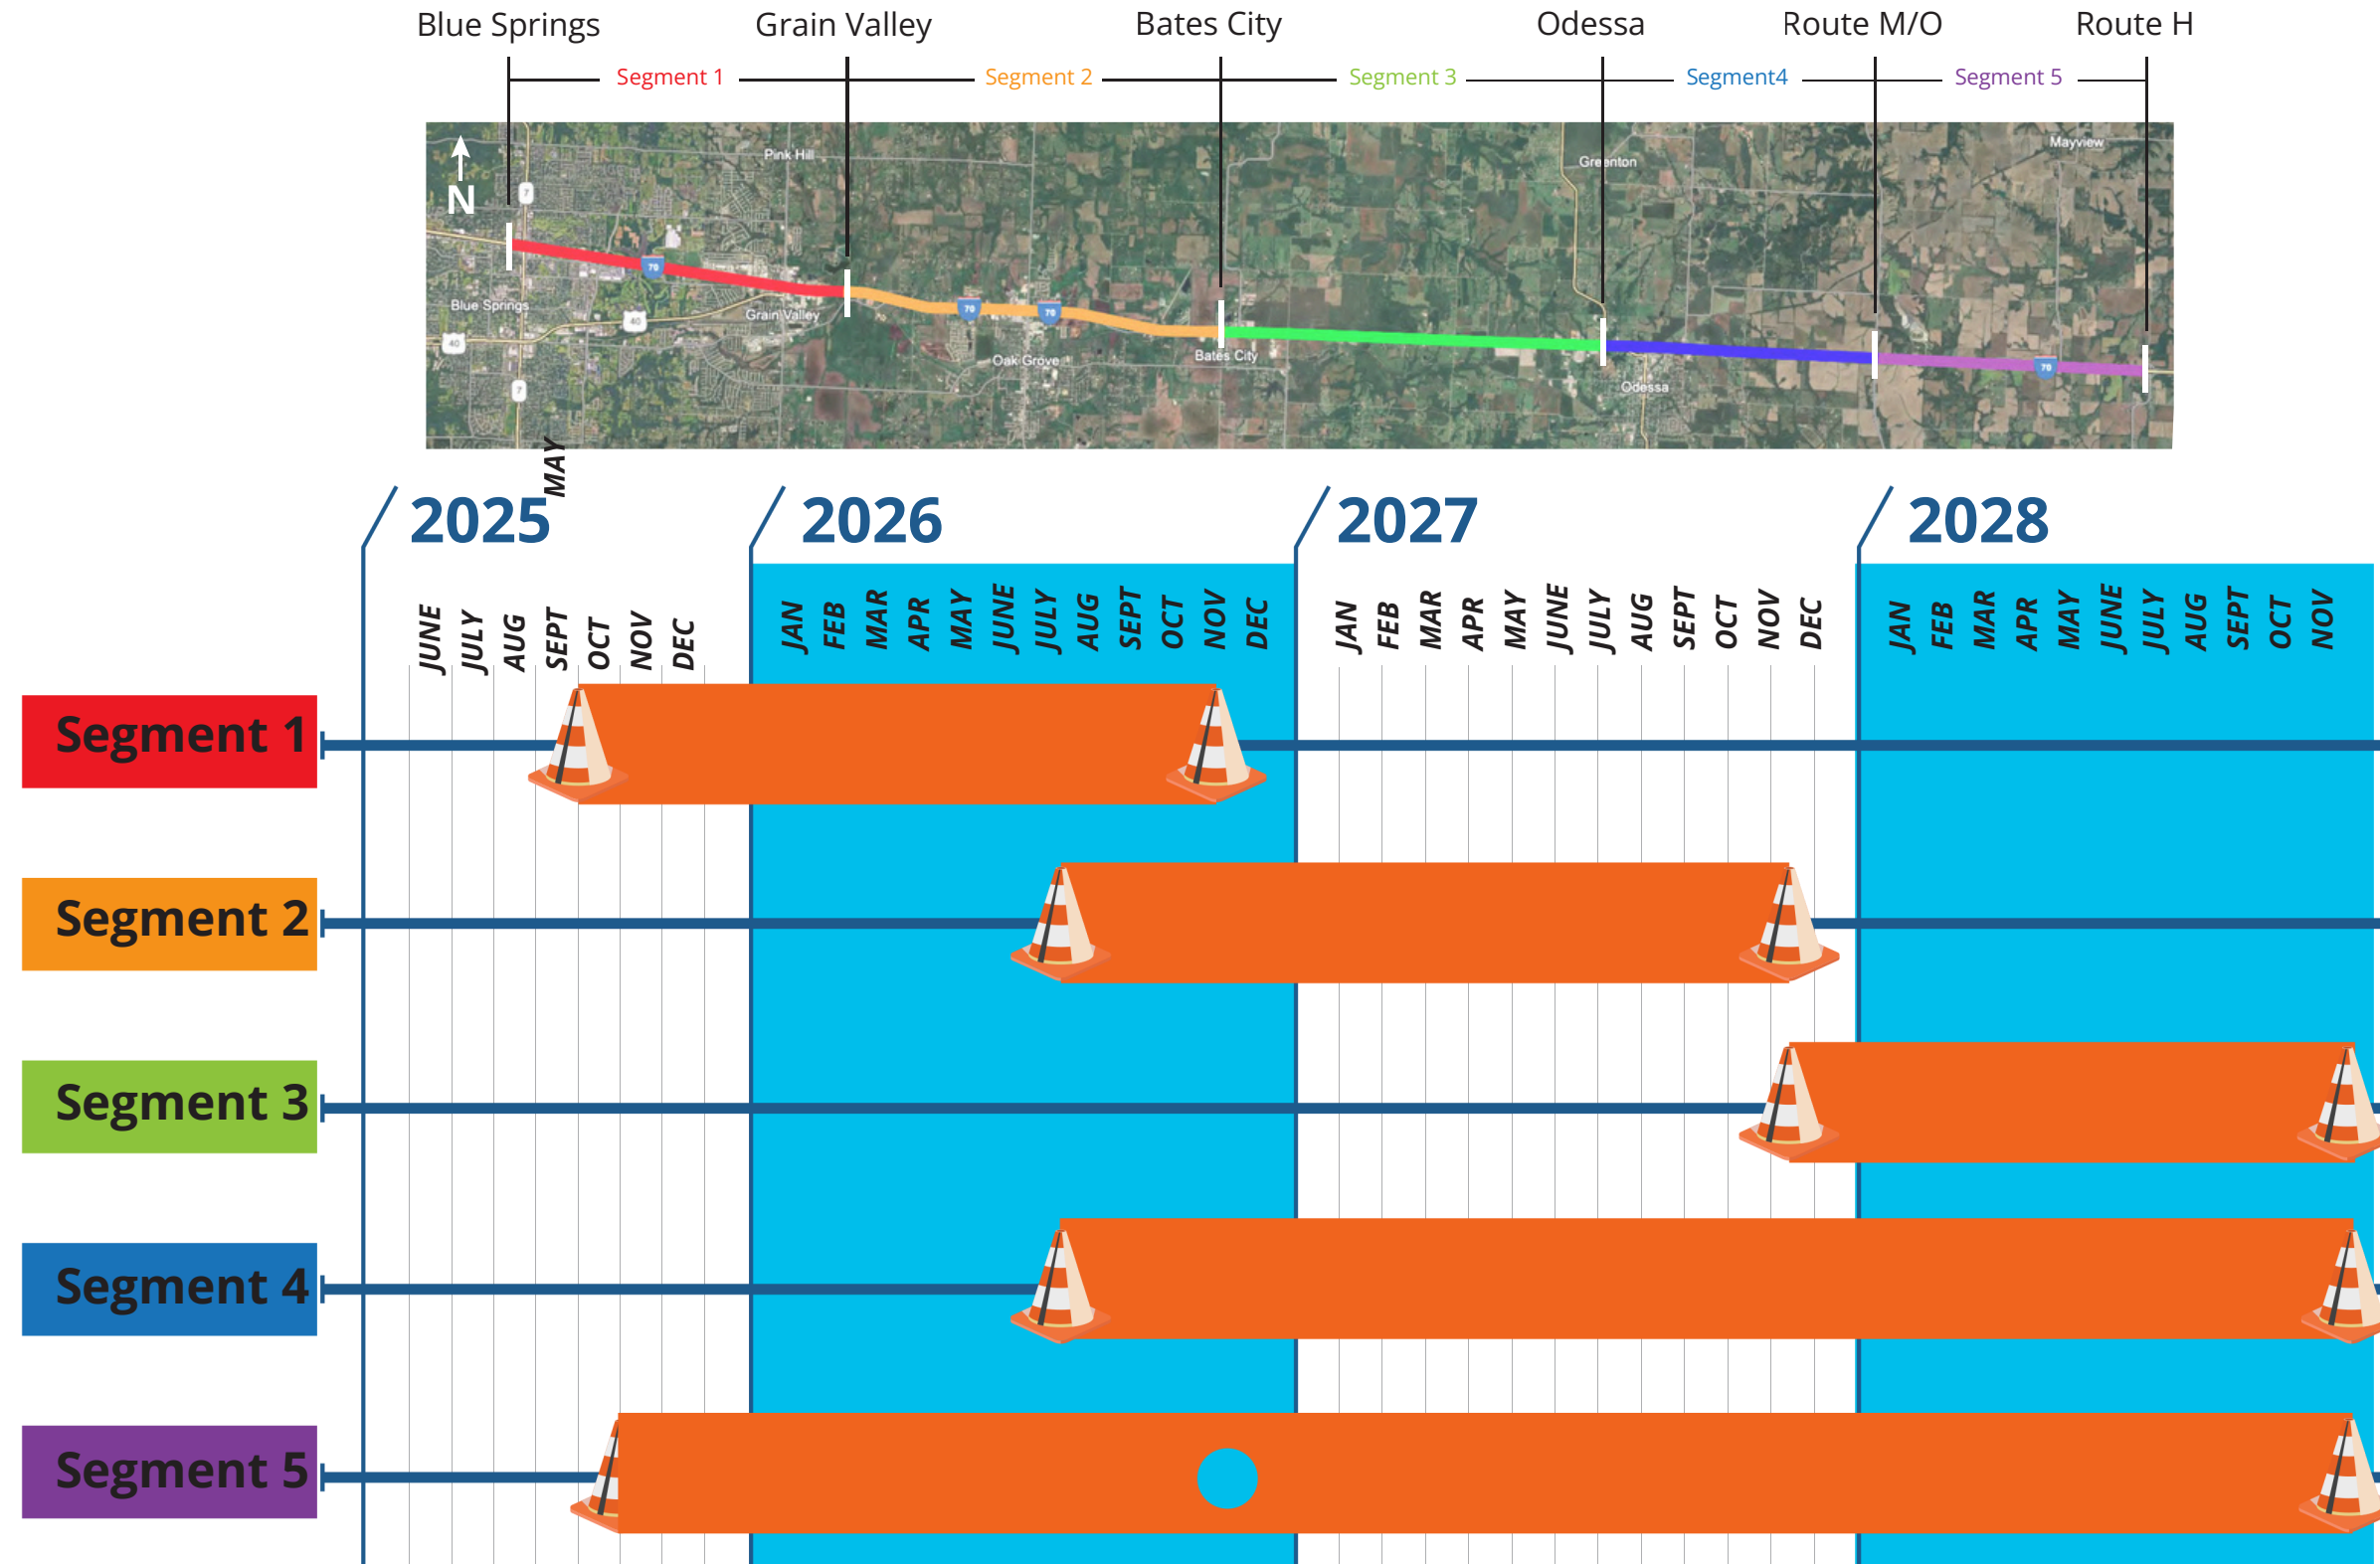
Blue Springs Grain Valley Bates City Odessa Route M/O Route H

Segment 1 Segment 2 Segment 3 Segment4 Segment 5

N

Pink Hill Greenton Mayview Blue Springs Grain Valley Oak Grove Bates City Odessa

70 70 70 70 40 40 7 7

MAY

2025

JUNE JULY AUG SEPT OCT NOV DEC

2026

JAN FEB MAR APR MAY JUNE JULY AUG SEPT OCT NOV DEC

2027

JAN FEB MAR APR MAY JUNE JULY AUG SEPT OCT NOV DEC

2028

JAN FEB MAR APR MAY JUNE JULY AUG SEPT OCT NOV

Segment 1

Segment 2

Segment 3

Segment 4

Segment 5